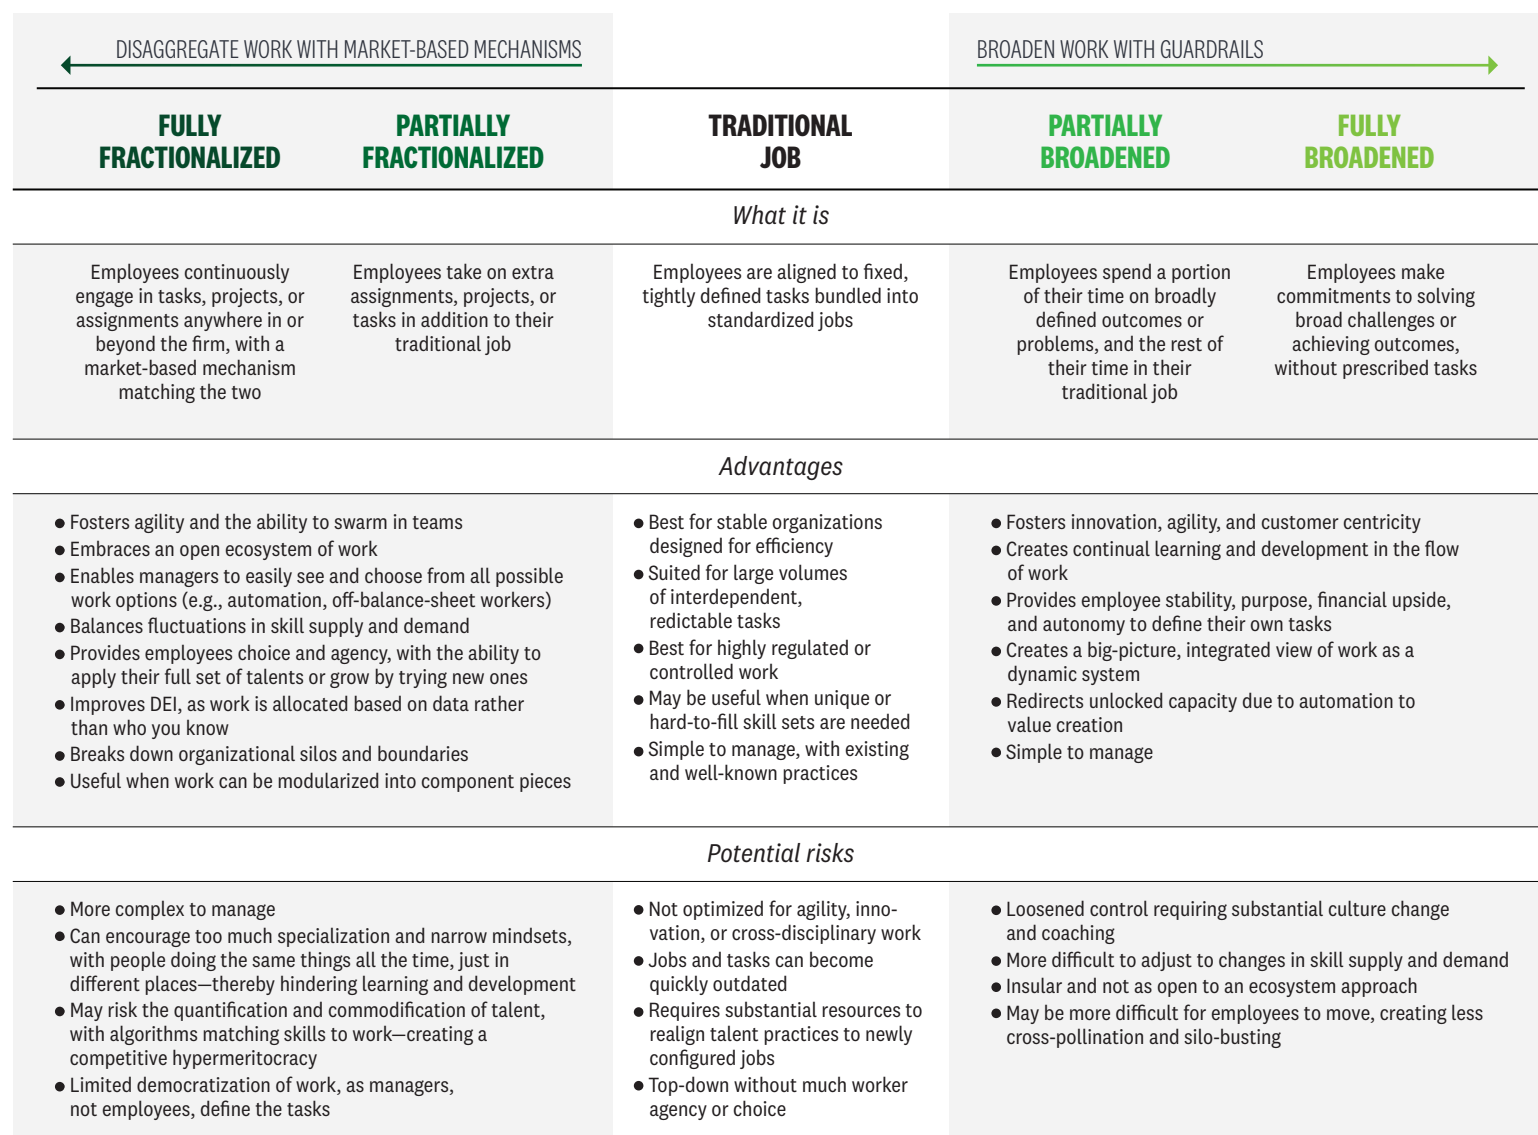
DISAGGREGATE WORK WITH MARKET-BASED MECHANISMS

BROADEN WORK WITH GUARDRAILS

| FULLY FRACTIONALIZED | PARTIALLY FRACTIONALIZED | TRADITIONAL JOB | PARTIALLY BROADENED | FULLY BROADENED |
|---|---|---|---|---|

What it is

| Employees continuously engage in tasks, projects, or assignments anywhere in or beyond the firm, with a market-based mechanism matching the two | Employees take on extra assignments, projects, or tasks in addition to their traditional job | Employees are aligned to fixed, tightly defined tasks bundled into standardized jobs | Employees spend a portion of their time on broadly defined outcomes or problems, and the rest of their time in their traditional job | Employees make commitments to solving broad challenges or achieving outcomes, without prescribed tasks |
|---|---|---|---|---|

Advantages

- Fosters agility and the ability to swarm in teams
- Embraces an open ecosystem of work
- Enables managers to easily see and choose from all possible work options (e.g., automation, off-balance-sheet workers)
- Balances fluctuations in skill supply and demand
- Provides employees choice and agency, with the ability to apply their full set of talents or grow by trying new ones
- Improves DEI, as work is allocated based on data rather than who you know
- Breaks down organizational silos and boundaries
- Useful when work can be modularized into component pieces

- Best for stable organizations designed for efficiency
- Suited for large volumes of interdependent, redictable tasks
- Best for highly regulated or controlled work
- May be useful when unique or hard-to-fill skill sets are needed
- Simple to manage, with existing and well-known practices

- Fosters innovation, agility, and customer centricity
- Creates continual learning and development in the flow of work
- Provides employee stability, purpose, financial upside, and autonomy to define their own tasks
- Creates a big-picture, integrated view of work as a dynamic system
- Redirects unlocked capacity due to automation to value creation
- Simple to manage

Potential risks

- More complex to manage
- Can encourage too much specialization and narrow mindsets, with people doing the same things all the time, just in different places—thereby hindering learning and development
- May risk the quantification and commodification of talent, with algorithms matching skills to work—creating a competitive hypermeritocracy
- Limited democratization of work, as managers, not employees, define the tasks

- Not optimized for agility, innovation, or cross-disciplinary work
- Jobs and tasks can become quickly outdated
- Requires substantial resources to realign talent practices to newly configured jobs
- Top-down without much worker agency or choice

- Loosened control requiring substantial culture change and coaching
- More difficult to adjust to changes in skill supply and demand
- Insular and not as open to an ecosystem approach
- May be more difficult for employees to move, creating less cross-pollination and silo-busting